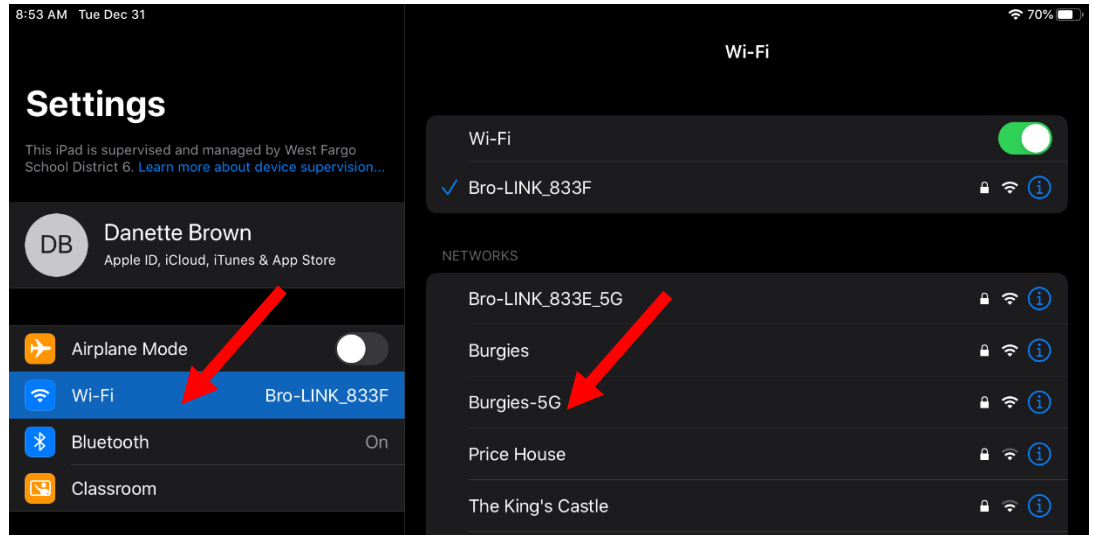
8:53 AM Tue Dec 31

70%

Settings

This iPad is supervised and managed by West Fargo School District 6. Learn more about device supervision...

DB Danette Brown
Apple ID, iCloud, iTunes & App Store

Airplane Mode

Wi-Fi Bro-LINK_833F

Bluetooth On

Classroom

Wi-Fi

Wi-Fi

Bro-LINK_833F

NETWORKS

Bro-LINK_833E_5G

Burgies

Burgies-5G

Price House

The King's Castle